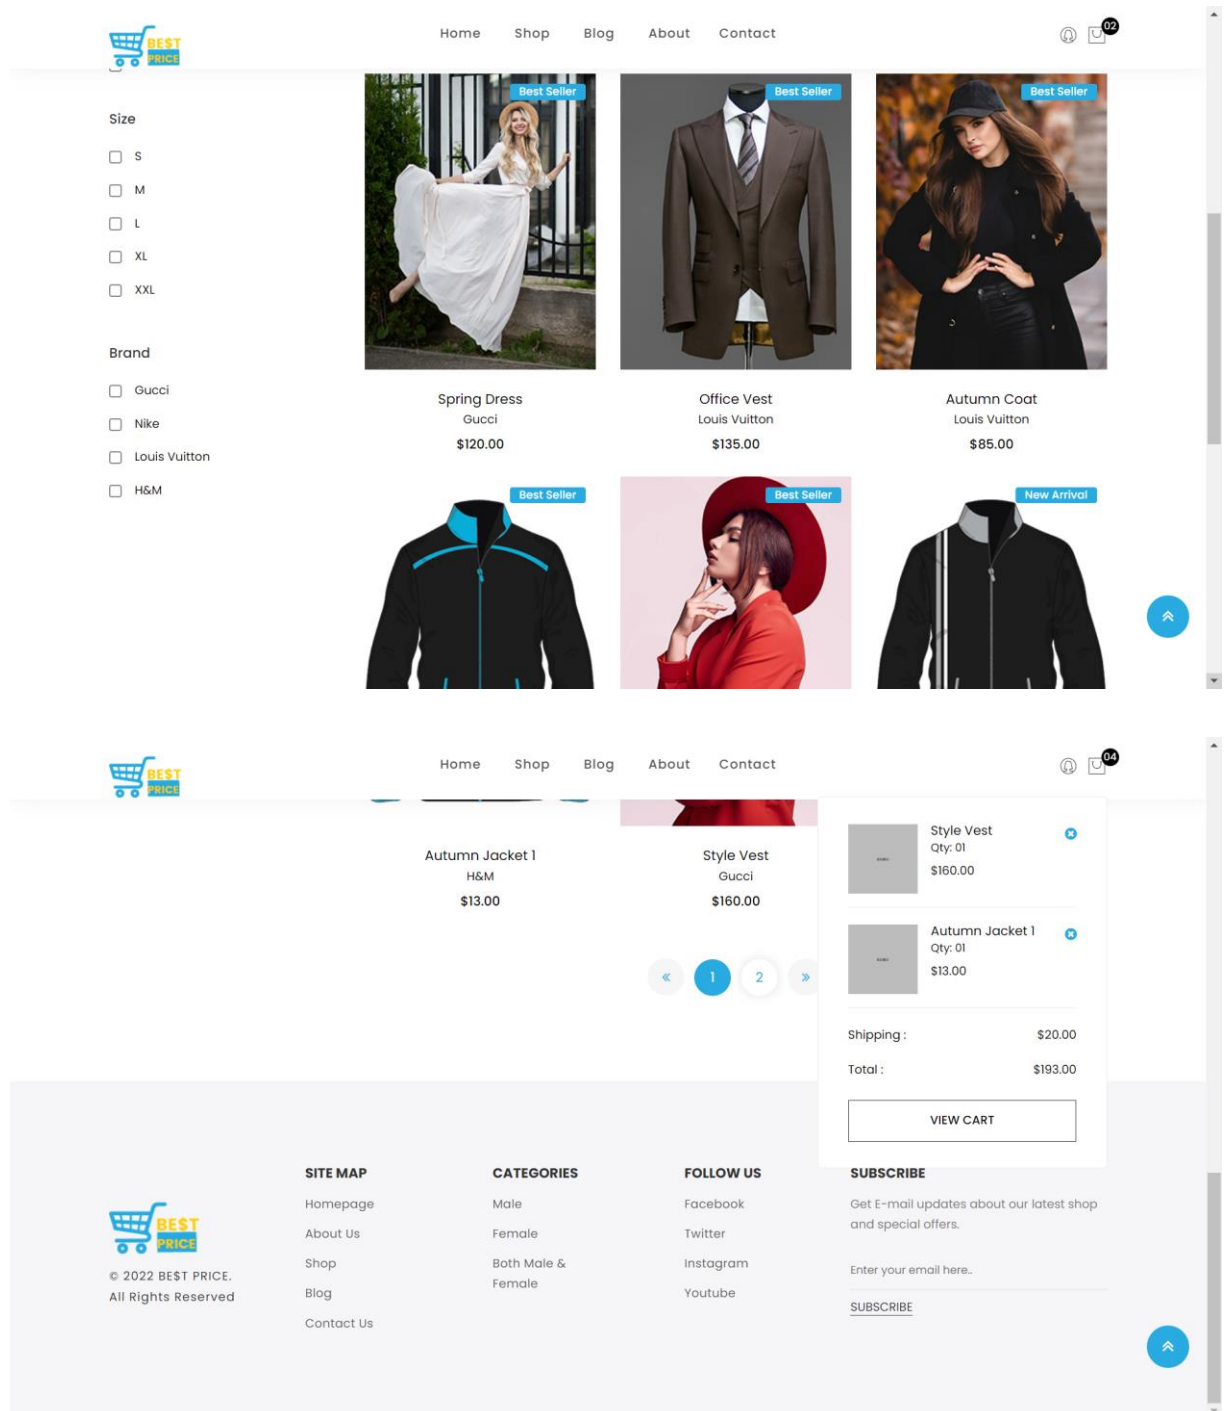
BE$T PRICE

Home Shop Blog About Contact

02

Size

S

M

L

XL

XXL

Brand

Gucci

Nike

Louis Vuitton

H&M

Best Seller

Spring Dress
Gucci
$120.00

Best Seller

Office Vest
Louis Vuitton
$135.00

Best Seller

Autumn Coat
Louis Vuitton
$85.00

Best Seller

Best Seller

New Arrival

BE$T PRICE

Home Shop Blog About Contact

04

Autumn Jacket 1
H&M
$13.00

Style Vest
Gucci
$160.00

« 1 2 »

Style Vest
Qty: 01
$160.00

Autumn Jacket 1
Qty: 01
$13.00

Shipping : $20.00

Total : $193.00

VIEW CART

BE$T PRICE

© 2022 BE$T PRICE.
All Rights Reserved

SITE MAP
Homepage
About Us
Shop
Blog
Contact Us

CATEGORIES
Male
Female
Both Male & Female

FOLLOW US
Facebook
Twitter
Instagram
Youtube

SUBSCRIBE
Get E-mail updates about our latest shop and special offers.

Enter your email here..

SUBSCRIBE